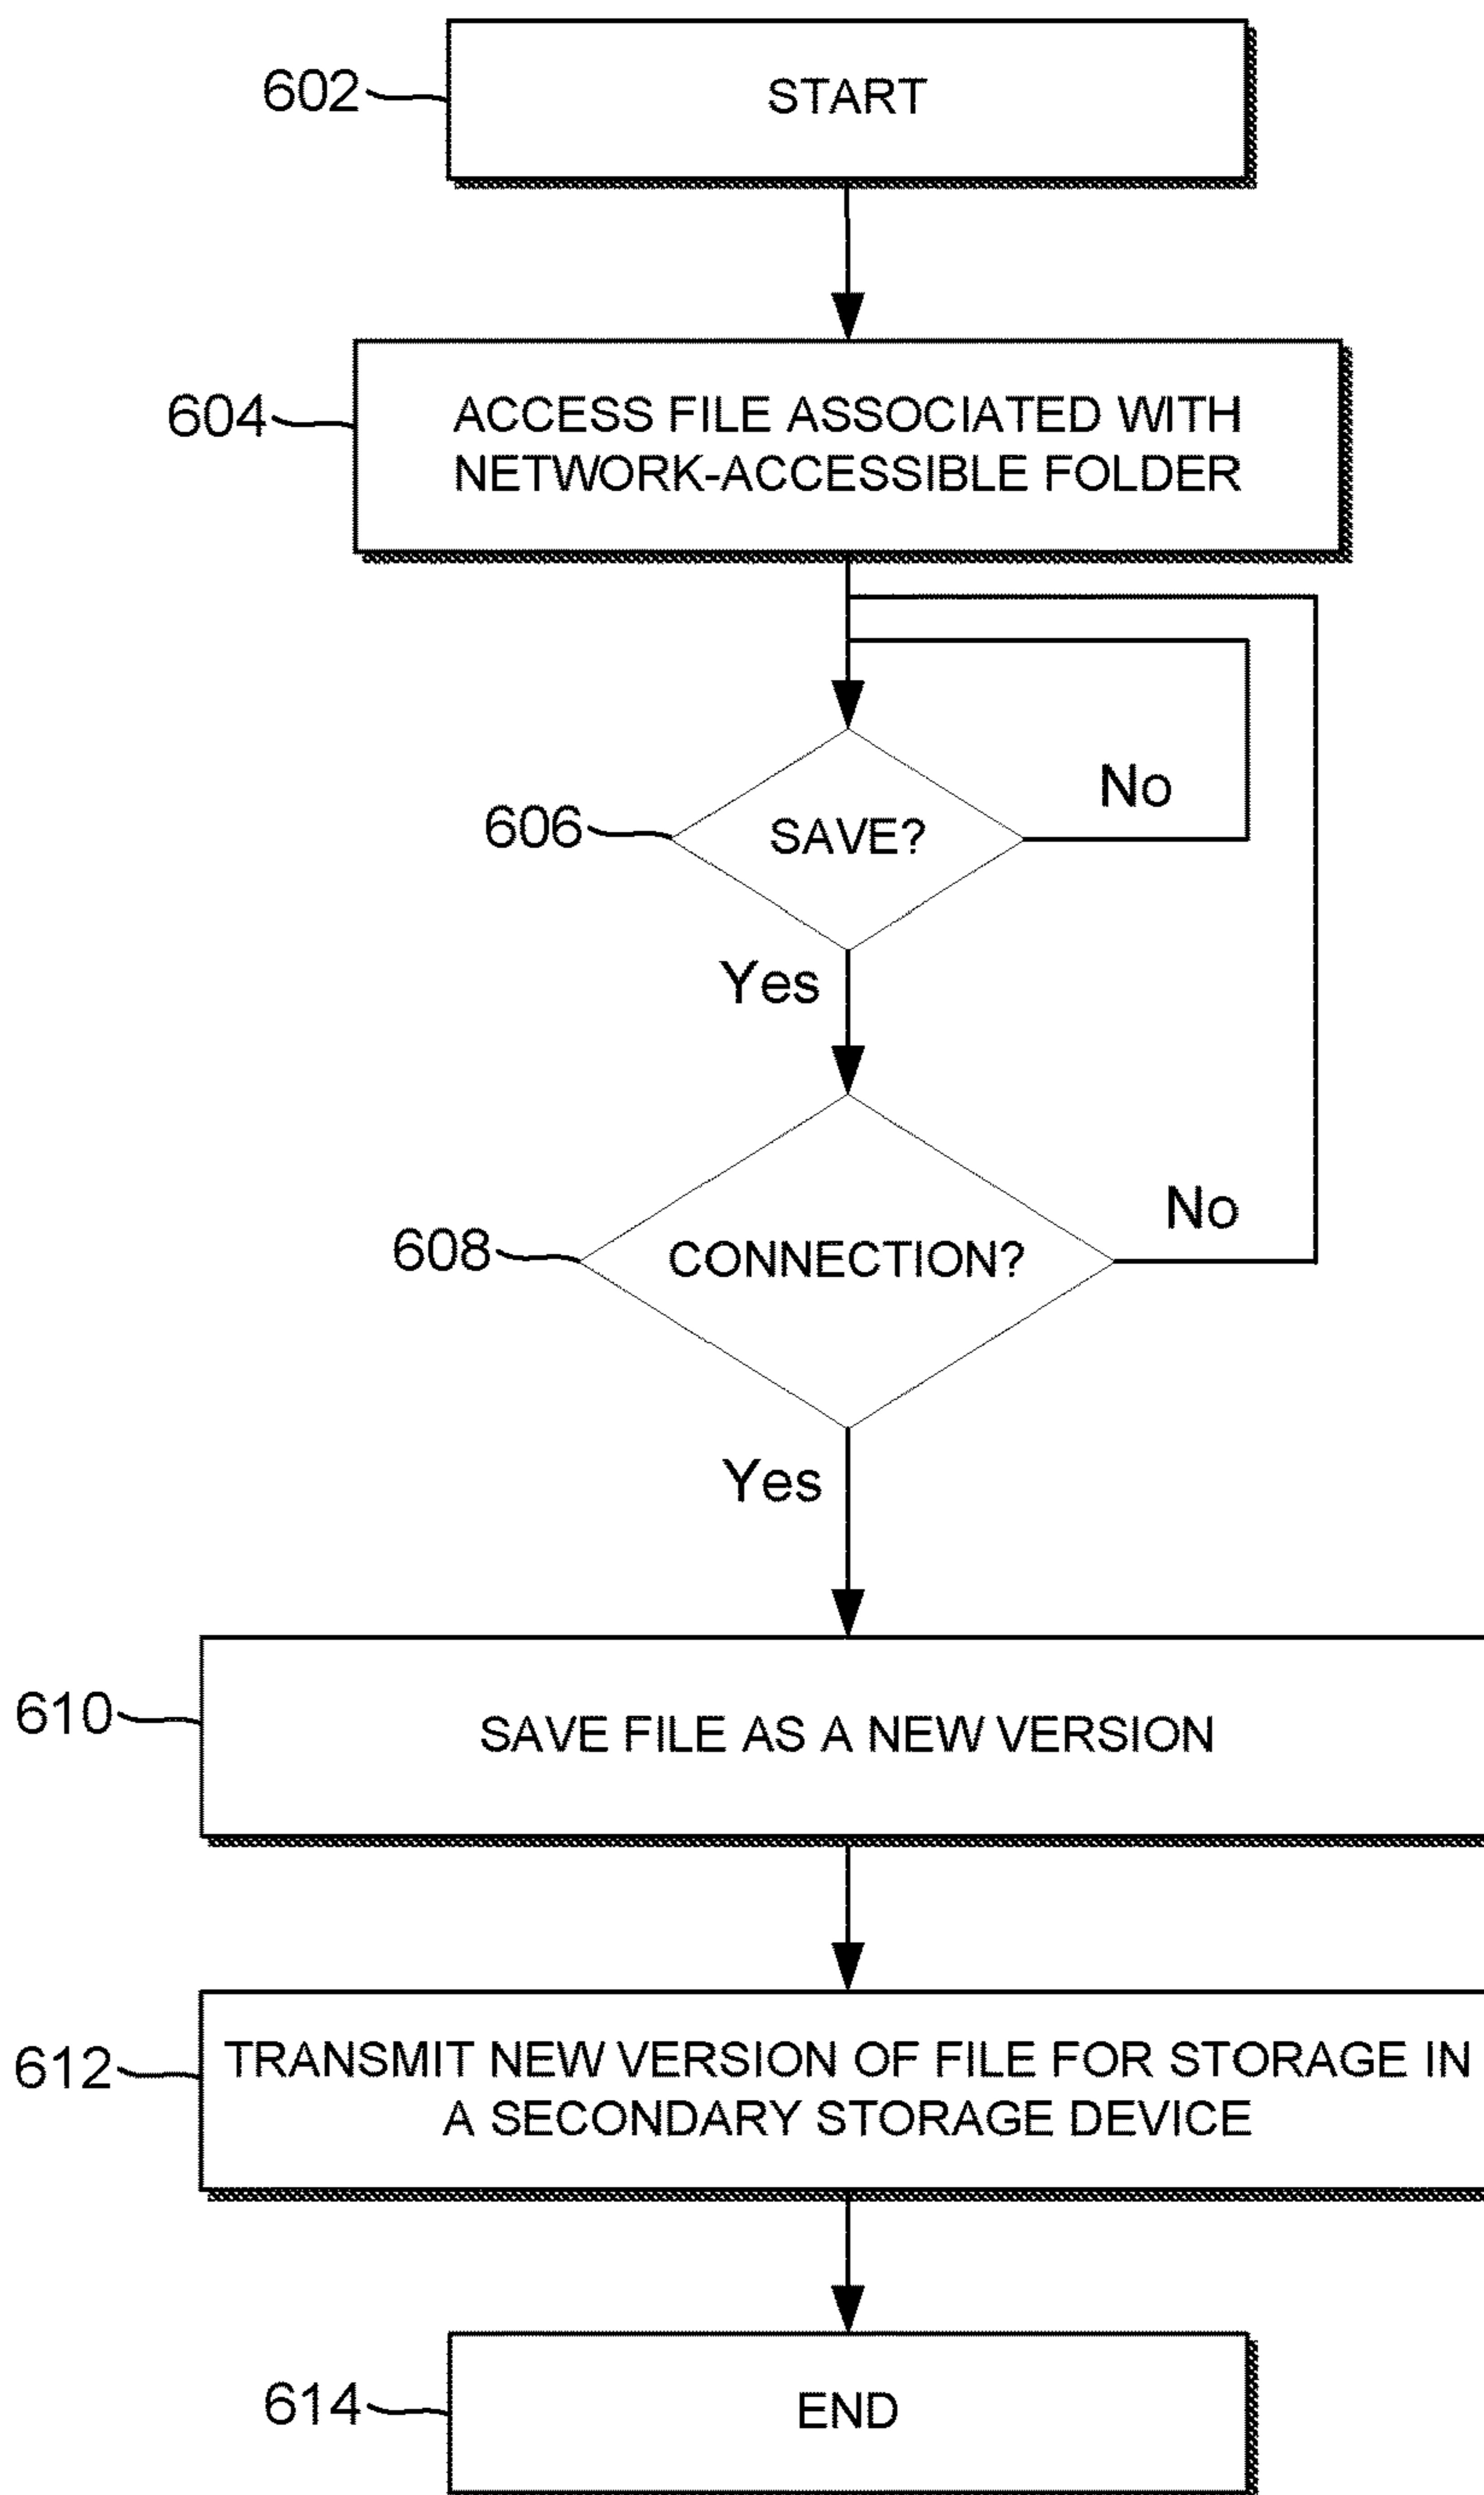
602
START

604
ACCESS FILE ASSOCIATED WITH NETWORK-ACCESSIBLE FOLDER

606
SAVE?
No
Yes

608
CONNECTION?
No
Yes

610
SAVE FILE AS A NEW VERSION

612
TRANSMIT NEW VERSION OF FILE FOR STORAGE IN A SECONDARY STORAGE DEVICE

614
END